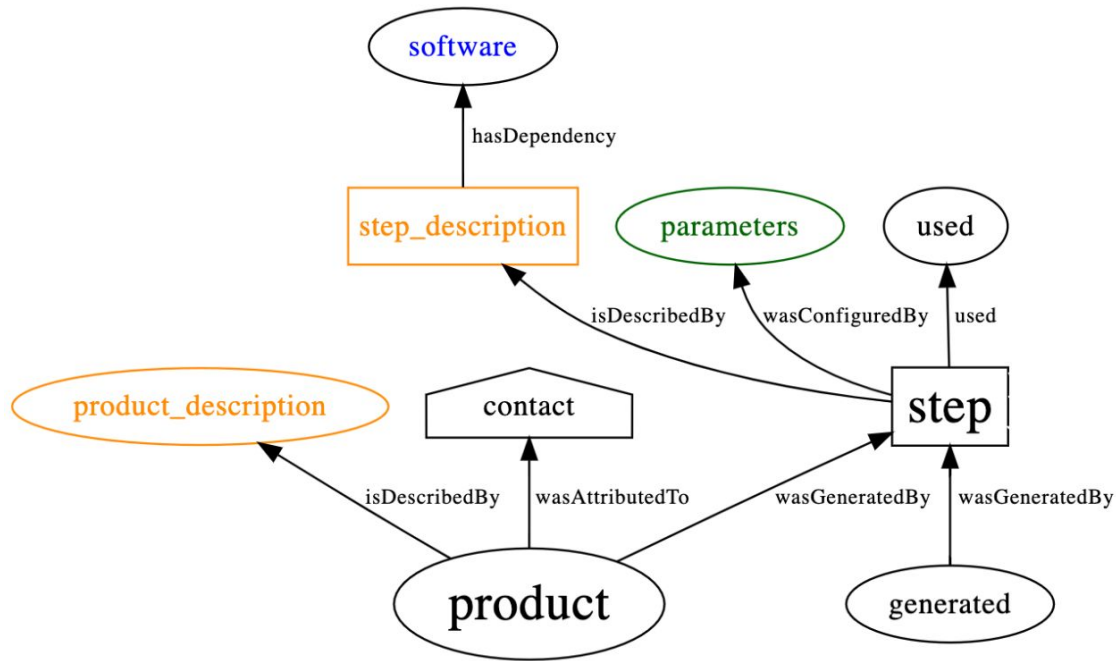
software

hasDependency

step_description

parameters

used

isDescribedBy

wasConfiguredBy

used

product_description

contact

step

isDescribedBy

wasAttributedTo

wasGeneratedBy

wasGeneratedBy

product

generated